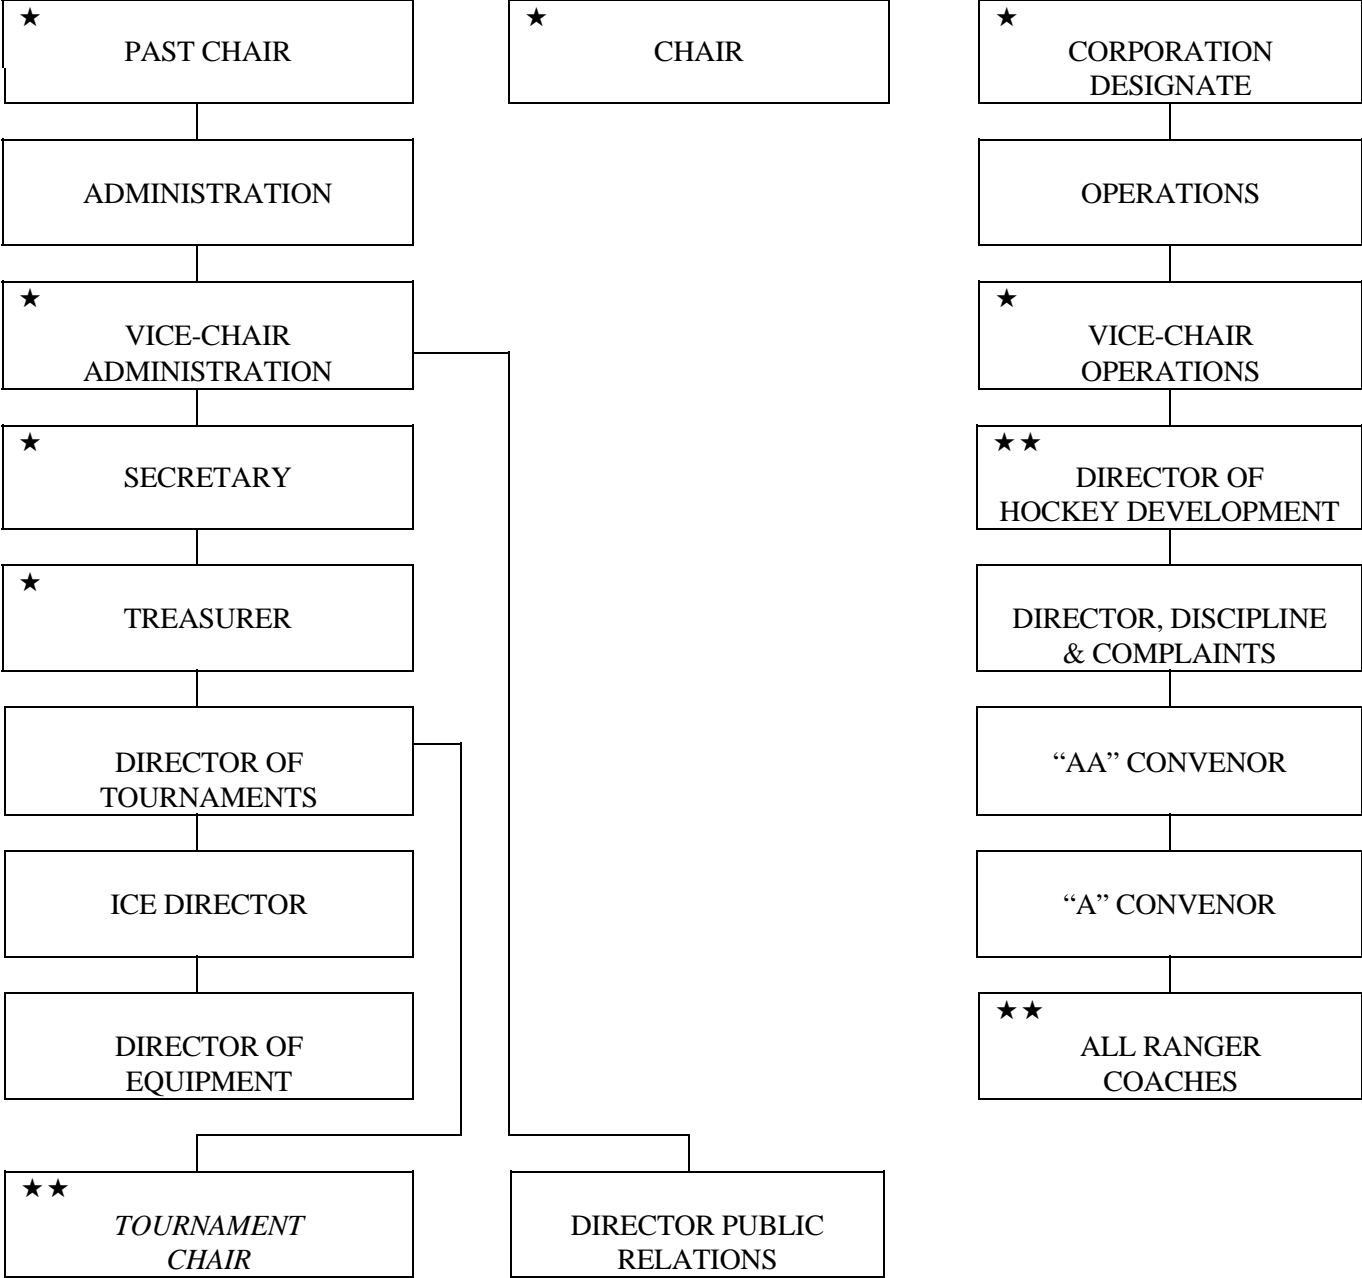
★ PAST CHAIR

★ CHAIR

★ CORPORATION DESIGNATE

ADMINISTRATION

★ VICE-CHAIR ADMINISTRATION

★ SECRETARY

★ TREASURER

DIRECTOR OF TOURNAMENTS

ICE DIRECTOR

DIRECTOR OF EQUIPMENT

★★ *TOURNAMENT CHAIR*

DIRECTOR PUBLIC RELATIONS

OPERATIONS

★ VICE-CHAIR OPERATIONS

★★ DIRECTOR OF HOCKEY DEVELOPMENT

DIRECTOR, DISCIPLINE & COMPLAINTS

“AA” CONVENOR

“A” CONVENOR

★★ ALL RANGER COACHES